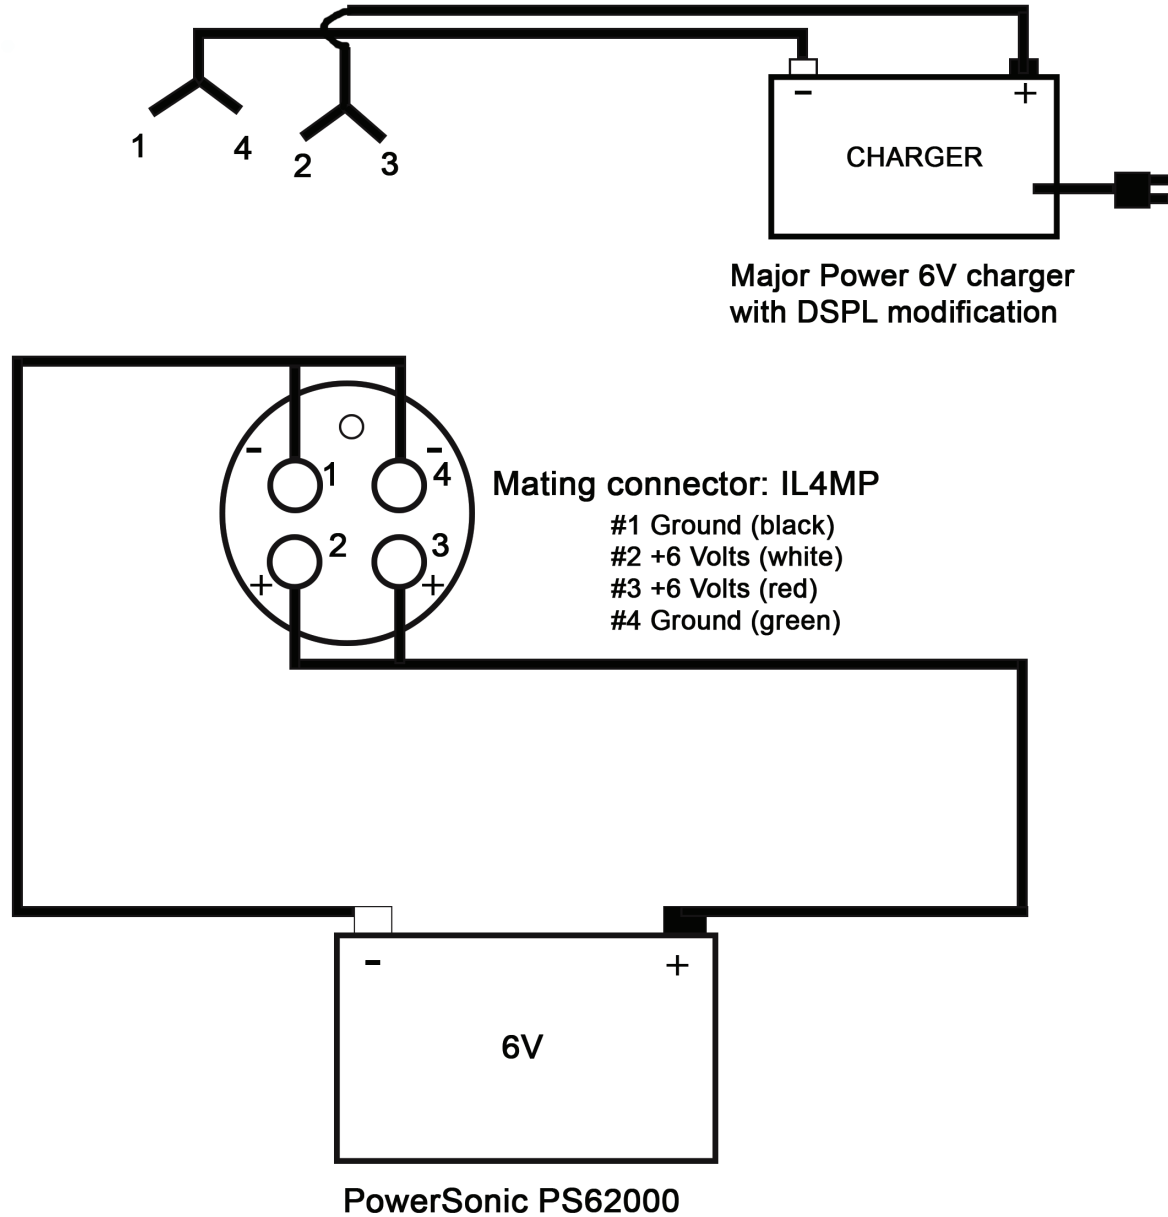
1 4 2 3

-
+

CHARGER

Major Power 6V charger with DSPL modification

- 1
- 4
2 +
3 +

Mating connector: IL4MP
#1 Ground (black)
#2 +6 Volts (white)
#3 +6 Volts (red)
#4 Ground (green)

-
+

6V

PowerSonic PS62000